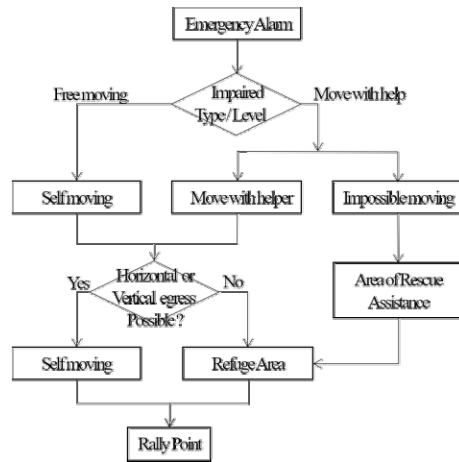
Emergency Alarm

Free moving

Impaired Type / Level

Move with help

Self moving

Move with helper

Impossible moving

Yes

Horizontal or Vertical egress Possible ?

No

Area of Rescue Assistance

Self moving

Refuge Area

Rally Point